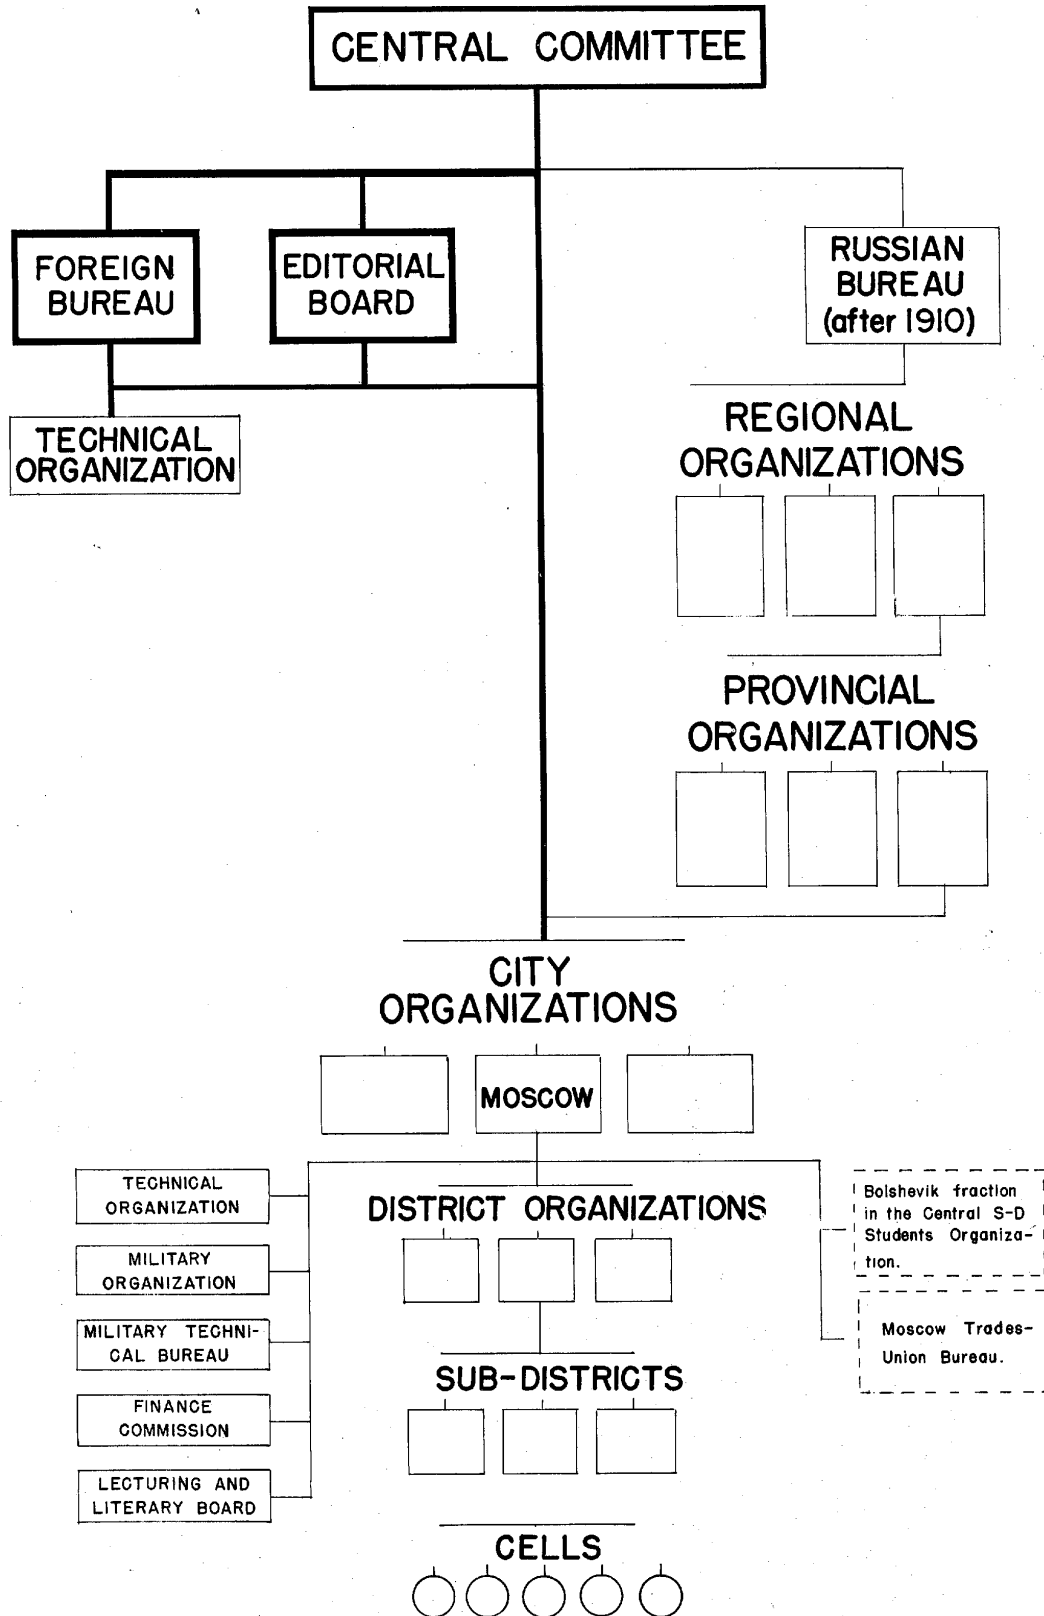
CENTRAL COMMITTEE

FOREIGN BUREAU

EDITORIAL BOARD

RUSSIAN BUREAU (after 1910)

TECHNICAL ORGANIZATION

REGIONAL ORGANIZATIONS

PROVINCIAL ORGANIZATIONS

CITY ORGANIZATIONS

MOSCOW

TECHNICAL ORGANIZATION

MILITARY ORGANIZATION

MILITARY TECHNICAL BUREAU

FINANCE COMMISSION

LECTURING AND LITERARY BOARD

DISTRICT ORGANIZATIONS

Bolshevik fraction in the Central S-D Students Organization.

Moscow Trades-Union Bureau.

SUB-DISTRICTS

CELLS